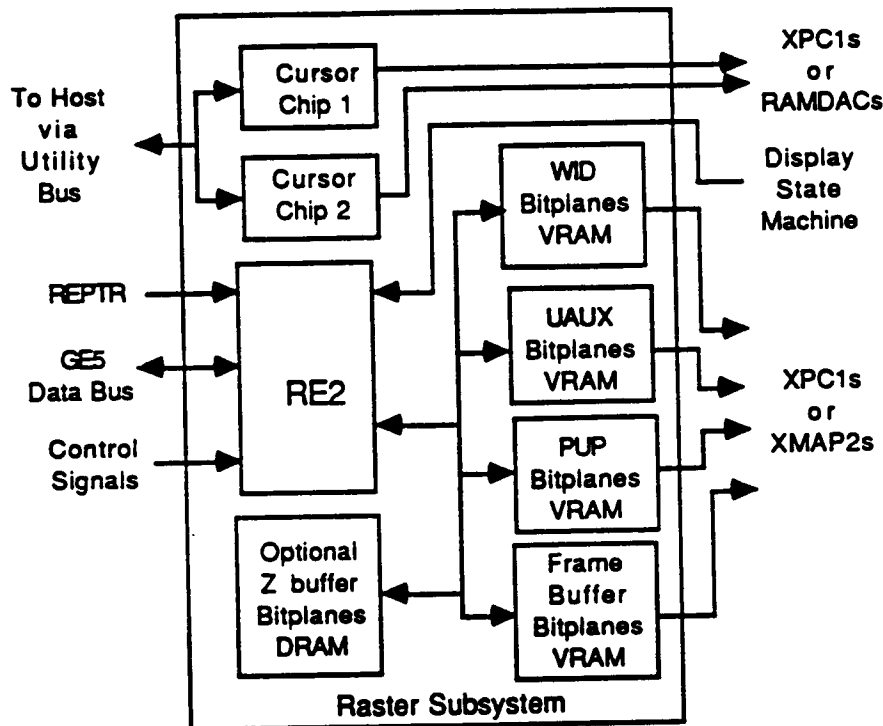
To Host via Utility Bus

Cursor Chip 1

Cursor Chip 2

XPC1s or RAMDACs

Display State Machine

WID Bitplanes VRAM

REPTR

GE5 Data Bus

Control Signals

RE2

UAUX Bitplanes VRAM

PUP Bitplanes VRAM

XPC1s or XMAP2s

Optional Z buffer Bitplanes DRAM

Frame Buffer Bitplanes VRAM

Raster Subsystem